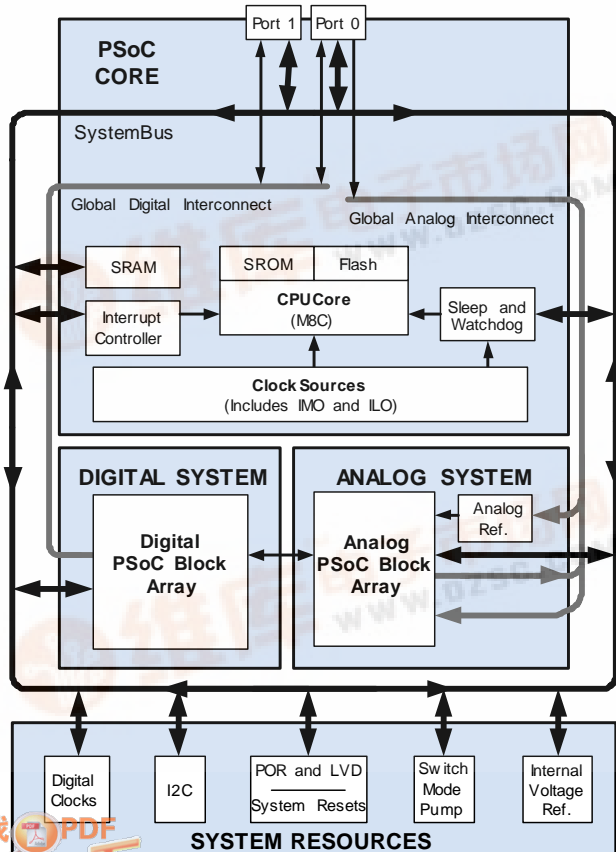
Port 1
Port 0
PSoC CORE
SystemBus
Global Digital Interconnect
Global Analog Interconnect
SRAM
SROM
Flash
CPUCore (M8C)
Interrupt Controller
Sleep and Watchdog
Clock Sources (Includes IMO and ILO)
DIGITAL SYSTEM
ANALOG SYSTEM
Digital PSoC Block Array
Analog Ref.
Analog PSoC Block Array
Digital Clocks
I2C
POR and LVD
System Resets
Switch Mode Pump
Internal Voltage Ref.
SYSTEM RESOURCES